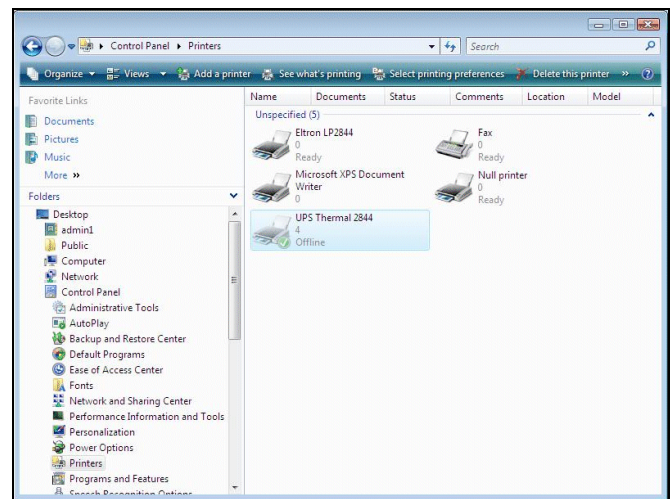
Control Panel ▸ Printers

Search

Organize ▾ Views ▾ Add a printer See what's printing Select printing preferences Delete this printer »

Favorite Links

Documents

Pictures

Music

More »

Folders

Desktop

admin1

Public

Computer

Network

Control Panel

Administrative Tools

AutoPlay

Backup and Restore Center

Default Programs

Ease of Access Center

Fonts

Network and Sharing Center

Performance Information and Tools

Personalization

Power Options

Printers

Programs and Features

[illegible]

| Name | Documents | Status | Comments | Location | Model |
|---|---|---|---|---|---|

Unspecified (5)

Eltron LP2844
0
Ready

Fax
0
Ready

Microsoft XPS Document Writer
0
Ready

Null printer
0
Ready

UPS Thermal 2844
4
Offline